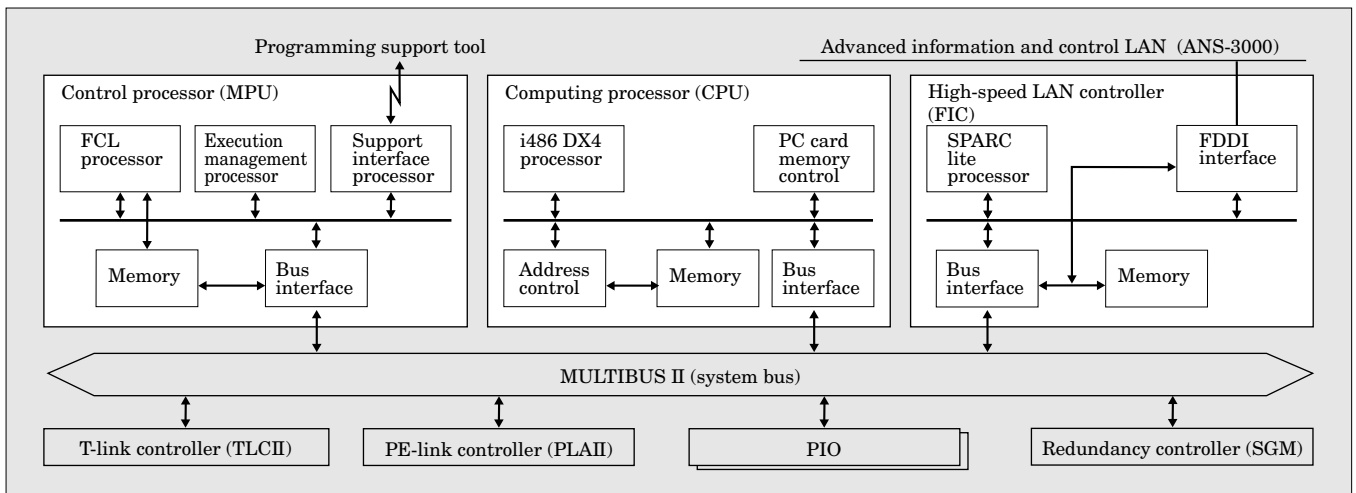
Programming support tool

Advanced information and control LAN (ANS-3000)

Control processor (MPU)

FCL processor

Execution management processor

Support interface processor

Memory

Bus interface

Computing processor (CPU)

i486 DX4 processor

PC card memory control

Address control

Memory

Bus interface

High-speed LAN controller (FIC)

SPARC lite processor

FDDI interface

Bus interface

Memory

MULTIBUS II (system bus)

T-link controller (TLCII)

PE-link controller (PLAII)

PIO

Redundancy controller (SGM)